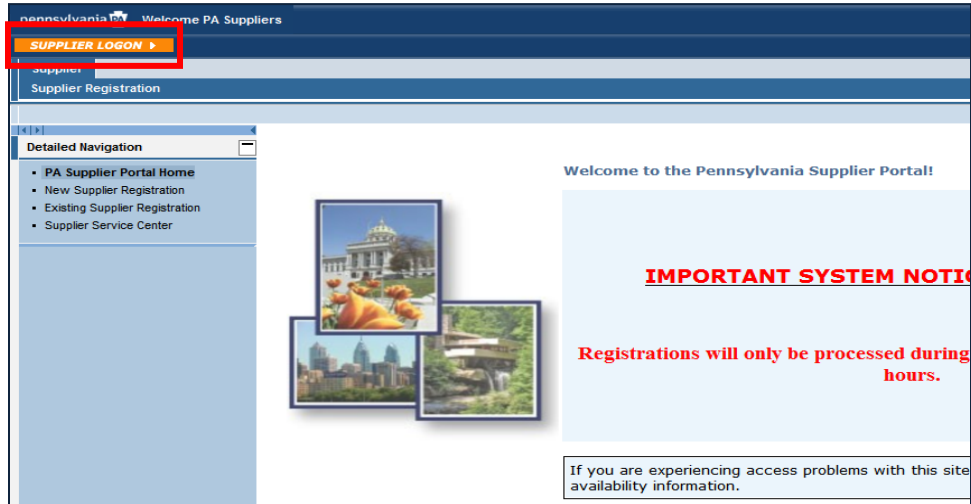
pennsylvania PA Welcome PA Suppliers

SUPPLIER LOGON ▸

Supplier

Supplier Registration

Detailed Navigation

- PA Supplier Portal Home
- New Supplier Registration
- Existing Supplier Registration
- Supplier Service Center

Welcome to the Pennsylvania Supplier Portal!

IMPORTANT SYSTEM NOTIC

Registrations will only be processed during hours.

If you are experiencing access problems with this site availability information.